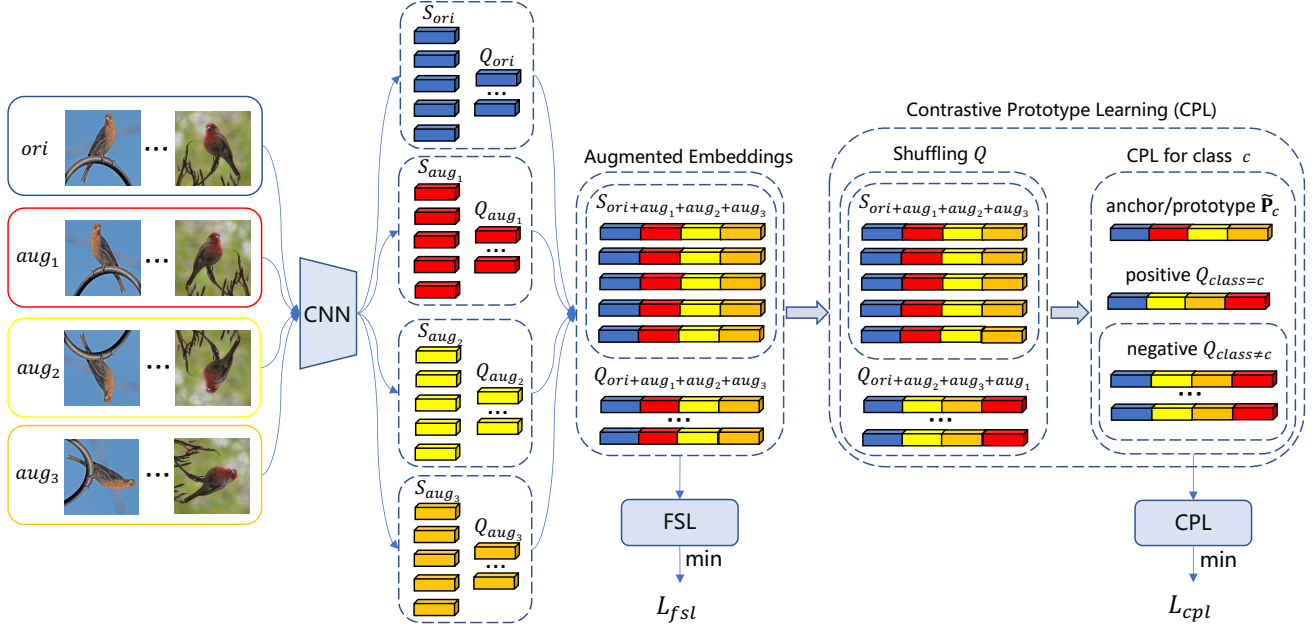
$ori$ …

$aug_1$ …

$aug_2$ …

$aug_3$ …

CNN

$S_{ori}$
$Q_{ori}$
…

$S_{aug_1}$
$Q_{aug_1}$
…

$S_{aug_2}$
$Q_{aug_2}$
…

$S_{aug_3}$
$Q_{aug_3}$
…

Augmented Embeddings

$S_{ori+aug_1+aug_2+aug_3}$

$Q_{ori+aug_1+aug_2+aug_3}$
…

FSL
min
$L_{fsl}$

Contrastive Prototype Learning (CPL)

Shuffling $Q$

$S_{ori+aug_1+aug_2+aug_3}$

$Q_{ori+aug_2+aug_3+aug_1}$
…

CPL for class $c$

anchor/prototype $\widetilde{\mathbf{P}}_c$

positive $Q_{class=c}$

negative $Q_{class\neq c}$
…

CPL
min
$L_{cpl}$